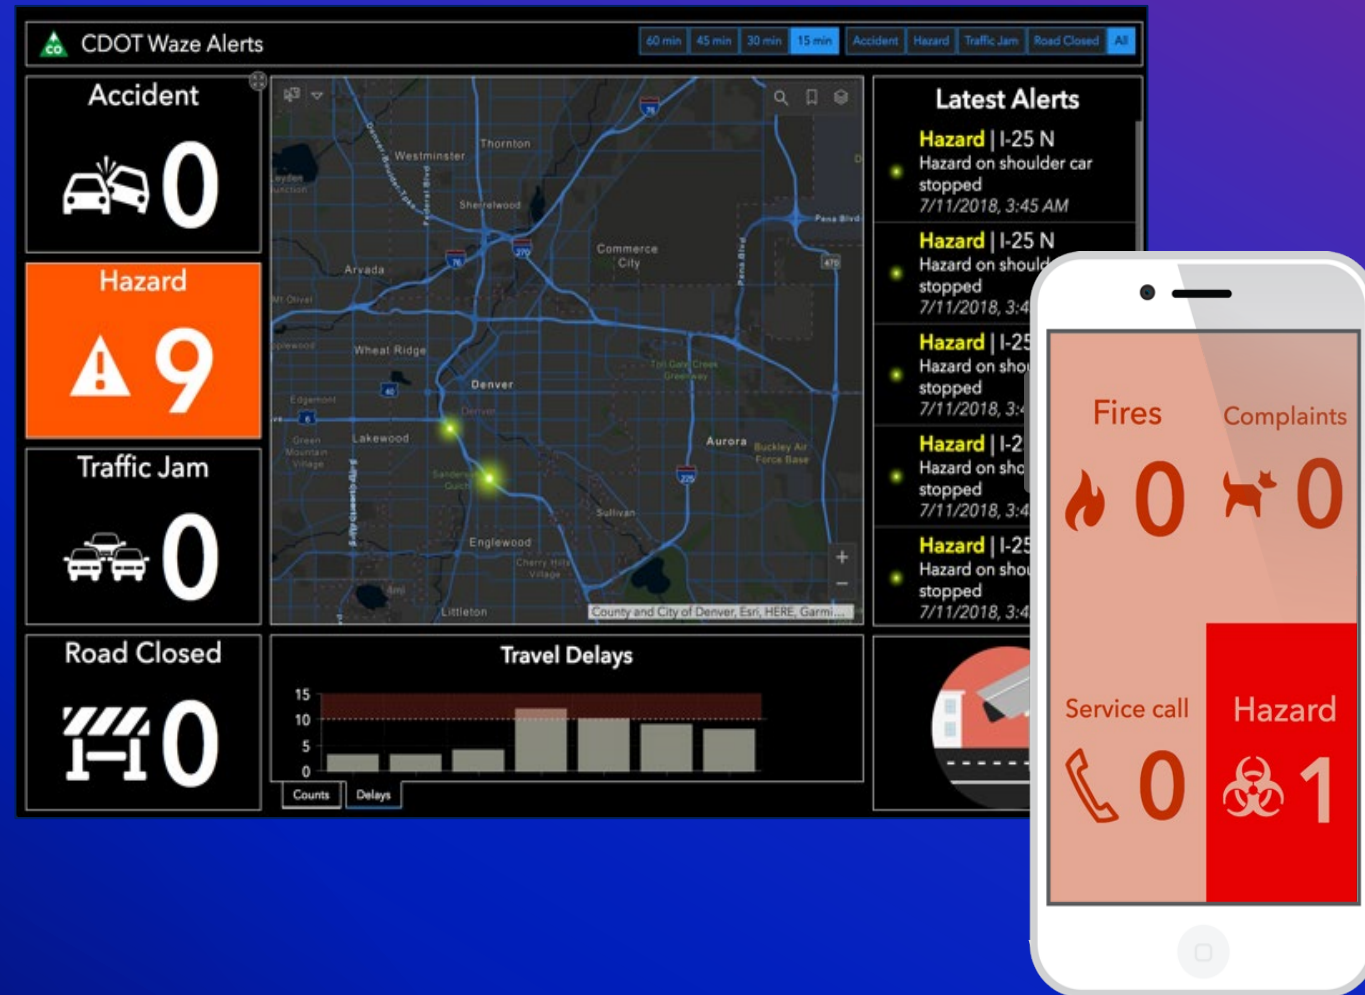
CDOT Waze Alerts

60 min | 45 min | 30 min | 15 min | Accident | Hazard | Traffic Jam | Road Closed | All

Accident
0

Hazard
9

Traffic Jam
0

Road Closed
0

Westminster
Thornton
Sherrelwood
Commerce City
Arvada
Wheat Ridge
Denver
Lakewood
Aurora
Buckley Air Force Base
Englewood
Sullivan
Cherry Hills Village
Littleton
Edgemont
Green Mountain Village
Pena Blvd
County and City of Denver, Esri, HERE, Garmi...

Latest Alerts

Hazard | I-25 N
Hazard on shoulder car stopped
7/11/2018, 3:45 AM

Hazard | I-25 N
Hazard on should
stopped
7/11/2018, 3:4

Hazard | I-25
Hazard on sho
stopped
7/11/2018, 3:4

Hazard | I-2
Hazard on sho
stopped
7/11/2018, 3:4

Hazard | I-25
Hazard on sho
stopped
7/11/2018, 3:4

Travel Delays
15
10
5
0
Counts
Delays

Fires
0

Complaints
0

Service call
0

Hazard
1